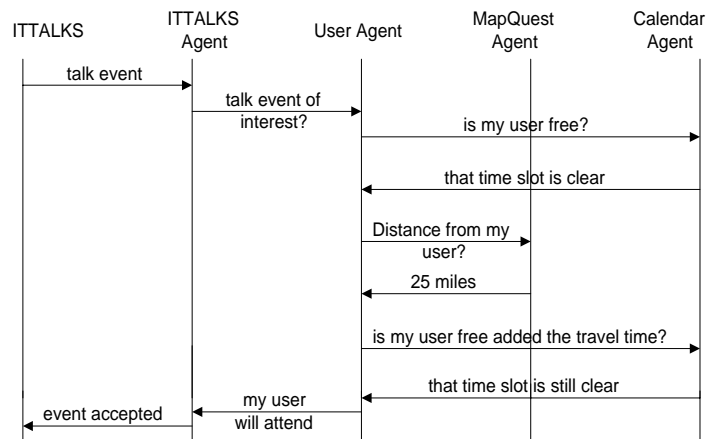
ITTALKS

ITTALKS Agent

User Agent

MapQuest Agent

Calendar Agent

talk event

talk event of interest?

is my user free?

that time slot is clear

Distance from my user?

25 miles

is my user free added the travel time?

that time slot is still clear

my user will attend

event accepted